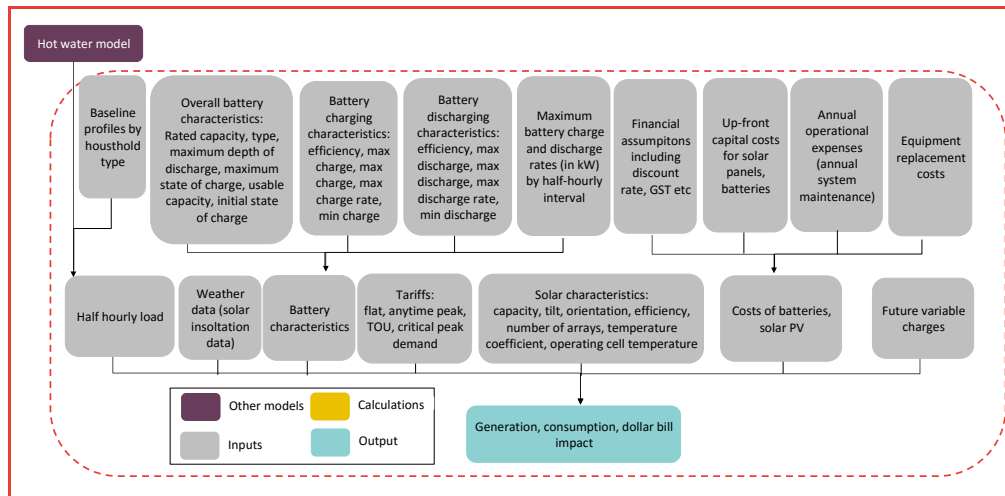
Hot water model

Baseline profiles by housthold type

Overall battery characteristics: Rated capacity, type, maximum depth of discharge, maximum state of charge, usable capacity, initial state of charge

Battery charging characteristics: efficiency, max charge, max charge, max charge rate, min charge

Battery discharging characteristics: efficiency, max discharge, max discharge, max discharge rate, min discharge

Maximum battery charge and discharge rates (in kW) by half-hourly interval

Financial assumpitons including discount rate, GST etc

Up-front capital costs for solar panels, batteries

Annual operational expenses (annual system maintenance)

Equipment replacement costs

Half hourly load

Weather data (solar insoltation data)

Battery characteristics

Tariffs: flat, anytime peak, TOU, critical peak demand

Solar characteristics: capacity, tilt, orientation, efficiency, number of arrays, temperature coefficient, operating cell temperature

Costs of batteries, solar PV

Future variable charges

Other models

Calculations

Inputs

Output

Generation, consumption, dollar bill impact